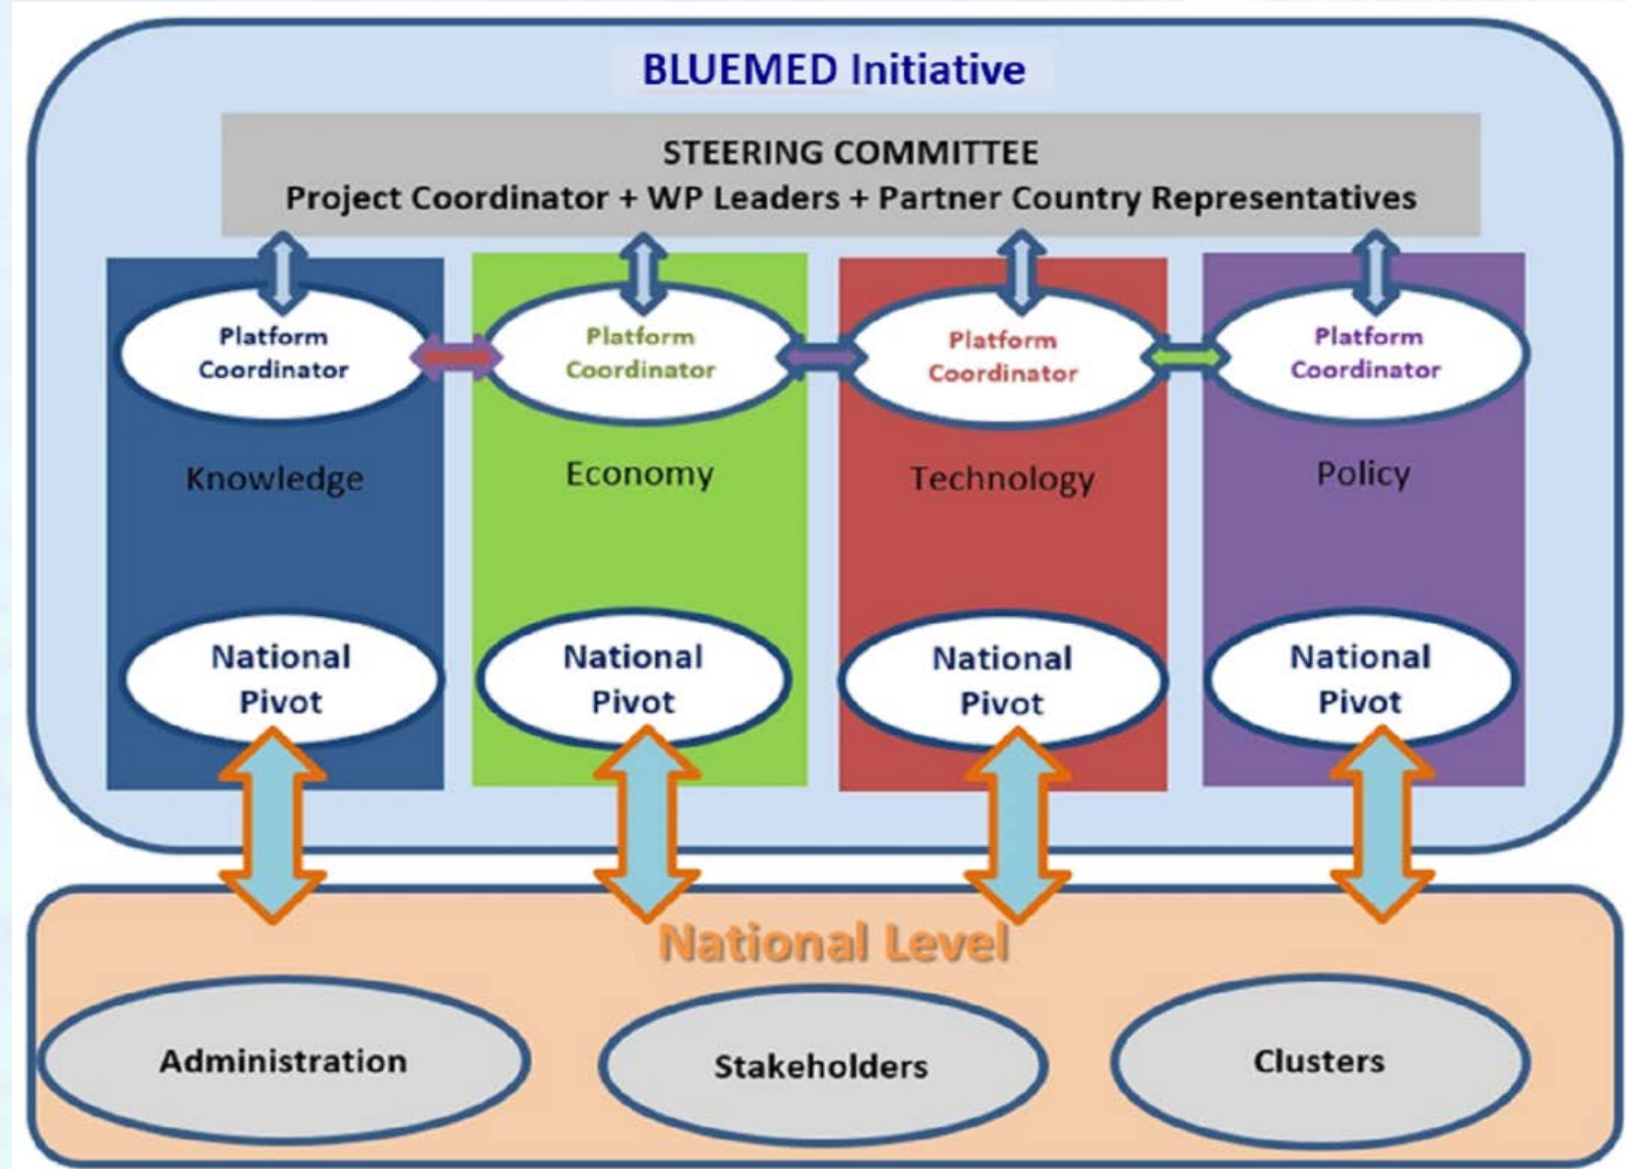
BLUEMED Initiative

STEERING COMMITTEE
Project Coordinator + WP Leaders + Partner Country Representatives

Platform Coordinator

Knowledge

National Pivot

Platform Coordinator

Economy

National Pivot

Platform Coordinator

Technology

National Pivot

Platform Coordinator

Policy

National Pivot

National Level

Administration

Stakeholders

Clusters